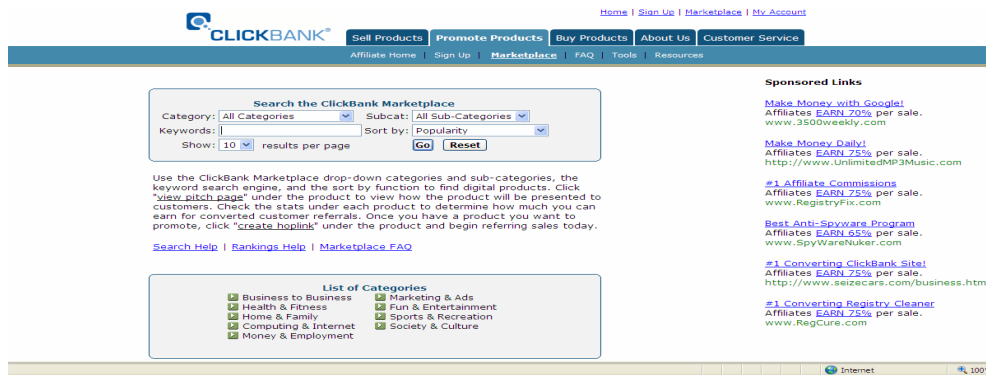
CLICKBANK®

Home | Sign Up | Marketplace | My Account

Sell Products | Promote Products | Buy Products | About Us | Customer Service

Affiliate Home | Sign Up | Marketplace | FAQ | Tools | Resources

Search the ClickBank Marketplace

Category: All Categories
Subcat: All Sub-Categories
Keywords:
Sort by: Popularity
Show: 10 results per page
Go
Reset

Use the ClickBank Marketplace drop-down categories and sub-categories, the keyword search engine, and the sort by function to find digital products. Click "view pitch page" under the product to view how the product will be presented to customers. Check the stats under each product to determine how much you can earn for converted customer referrals. Once you have a product you want to promote, click "create hoplink" under the product and begin referring sales today.

Search Help | Rankings Help | Marketplace FAQ

List of Categories

Business to Business
Health & Fitness
Home & Family
Computing & Internet
Money & Employment
Marketing & Ads
Fun & Entertainment
Sports & Recreation
Society & Culture

Sponsored Links

Make Money with Google!
Affiliates EARN 70% per sale.
www.3500weekly.com

Make Money Daily!
Affiliates EARN 75% per sale.
http://www.UnlimitedMP3Music.com

#1 Affiliate Commissions
Affiliates EARN 75% per sale.
www.RegistryFix.com

Best Anti-Spyware Program
Affiliates EARN 65% per sale.
www.SpyWareNuker.com

#1 Converting ClickBank Site!
Affiliates EARN 75% per sale.
http://www.seizecars.com/business.htm

#1 Converting Registry Cleaner
Affiliates EARN 75% per sale.
www.RegCure.com

Internet
100%